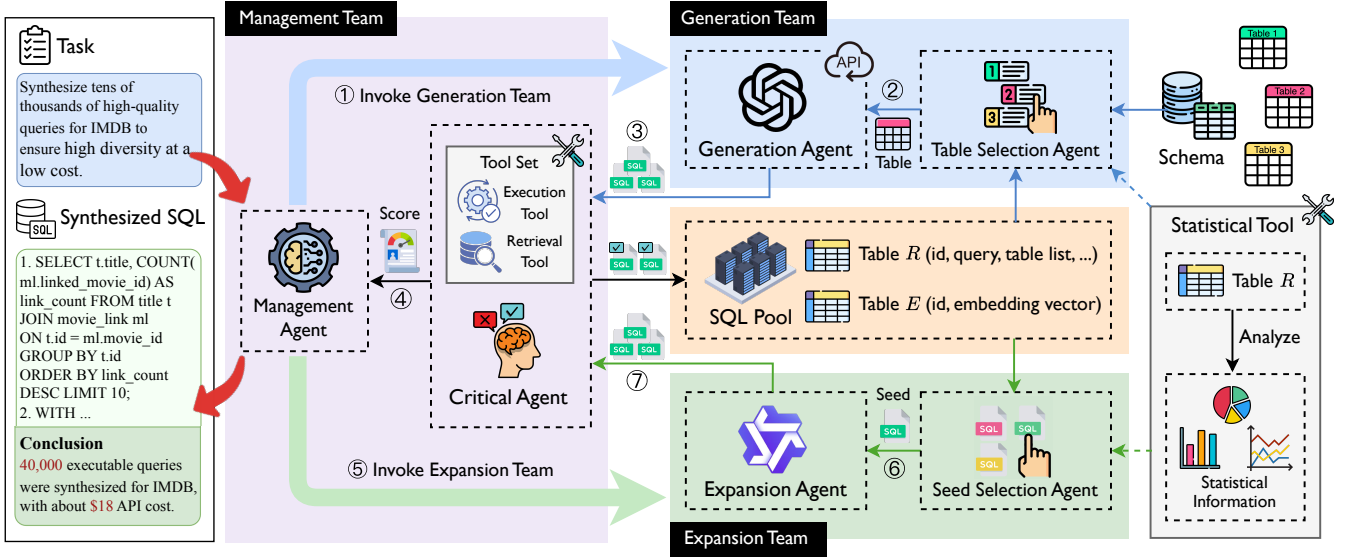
Task

Synthesize tens of thousands of high-quality queries for IMDB to ensure high diversity at a low cost.

Synthesized SQL

1. SELECT t.title, COUNT( ml.linked_movie_id) AS link_count FROM title t JOIN movie_link ml ON t.id = ml.movie_id GROUP BY t.id ORDER BY link_count DESC LIMIT 10;
2. WITH ...

Conclusion
40,000 executable queries were synthesized for IMDB, with about $18 API cost.

Management Team

① Invoke Generation Team

Management Agent

Score

④

Tool Set

Execution Tool

Retrieval Tool

Critical Agent

⑤ Invoke Expansion Team

Generation Team

API

Generation Agent

②

Table

Table Selection Agent

③

SQL SQL SQL

Schema

Table 1

Table 2

Table 3

SQL SQL

SQL Pool

Table $R$ (id, query, table list, ...)

Table $E$ (id, embedding vector)

Statistical Tool

Table $R$

Analyze

Statistical Information

SQL SQL SQL

⑦

Seed

SQL

⑥

Expansion Agent

SQL SQL SQL

Seed Selection Agent

Expansion Team